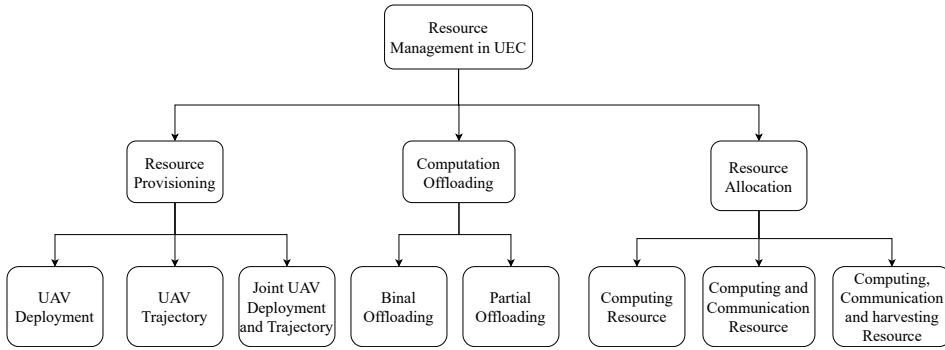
Resource Management in UEC

Resource Provisioning

Computation Offloading

Resource Allocation

UAV Deployment

UAV Trajectory

Joint UAV Deployment and Trajectory

Binal Offloading

Partial Offloading

Computing Resource

Computing and Communication Resource

Computing, Communication and harvesting Resource